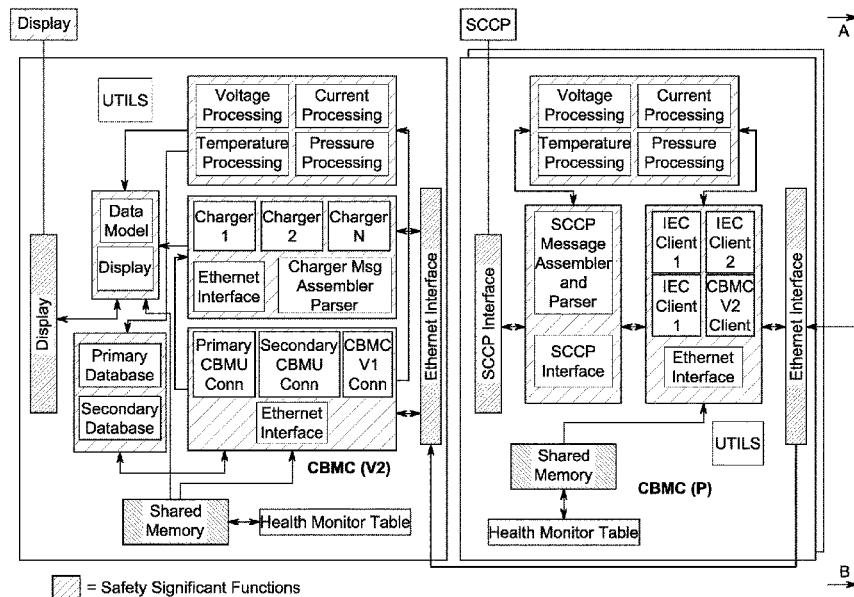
Display

SCCP

A

UTILS

Voltage Processing

Current Processing

Temperature Processing

Pressure Processing

Data Model

Display

Charger 1

Charger 2

Charger N

Ethernet Interface

Charger Msg Assembler Parser

Display

Primary Database

Secondary Database

Primary CBMU Conn

Secondary CBMU Conn

CBMC V1 Conn

Ethernet Interface

Ethernet Interface

CBMC (V2)

Shared Memory

Health Monitor Table

Voltage Processing

Current Processing

Temperature Processing

Pressure Processing

SCCP Interface

SCCP Message Assembler and Parser

SCCP Interface

IEC Client 1

IEC Client 2

IEC Client 1

CBMC V2 Client

Ethernet Interface

Ethernet Interface

UTILS

Shared Memory

CBMC (P)

Health Monitor Table

B

= Safety Significant Functions